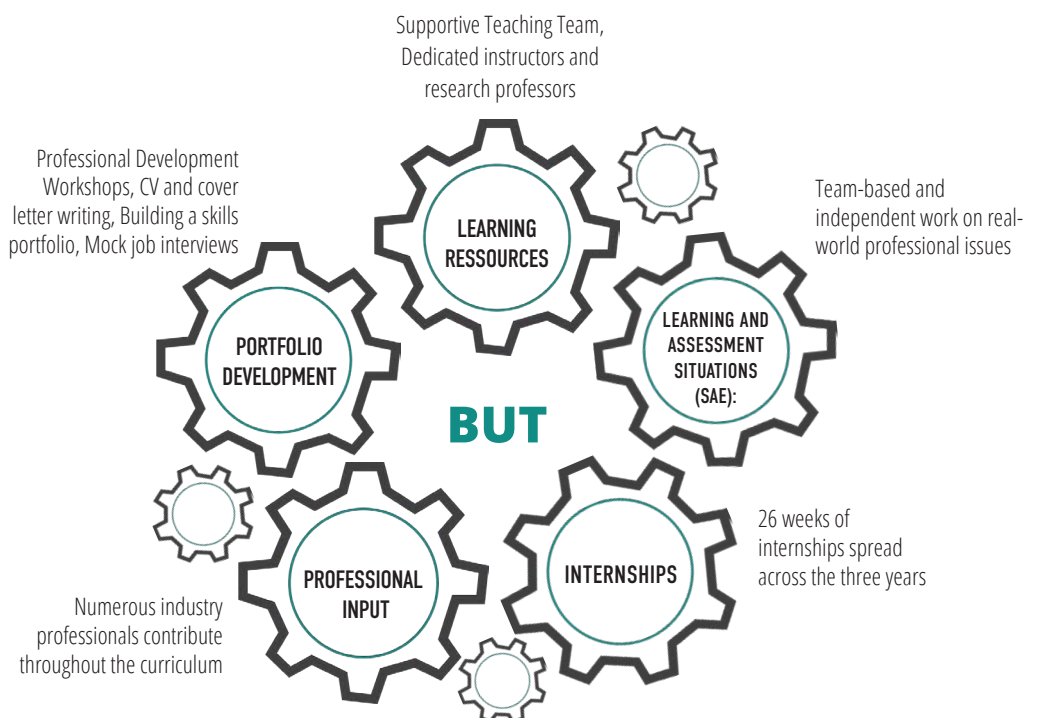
Supportive Teaching Team, Dedicated instructors and research professors

Professional Development Workshops, CV and cover letter writing, Building a skills portfolio, Mock job interviews

LEARNING RESSOURCES

Team-based and independent work on real-world professional issues

PORTFOLIO DEVELOPMENT

LEARNING AND ASSESSMENT SITUATIONS (SAE):

BUT

26 weeks of internships spread across the three years

PROFESSIONAL INPUT

INTERNSHIPS

Numerous industry professionals contribute throughout the curriculum